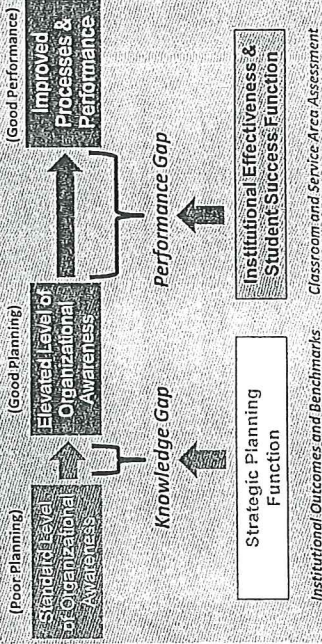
(Poor Planning)

Standard Level of Organizational Awareness

(Good Planning)

Elevated Level of Organizational Awareness

(Good Performance)

Improved Processes & Performance

Knowledge Gap

Performance Gap

Strategic Planning Function

Institutional Effectiveness & Student Success Function

Institutional Outcomes and Benchmarks

Classroom and Service Area Assessment